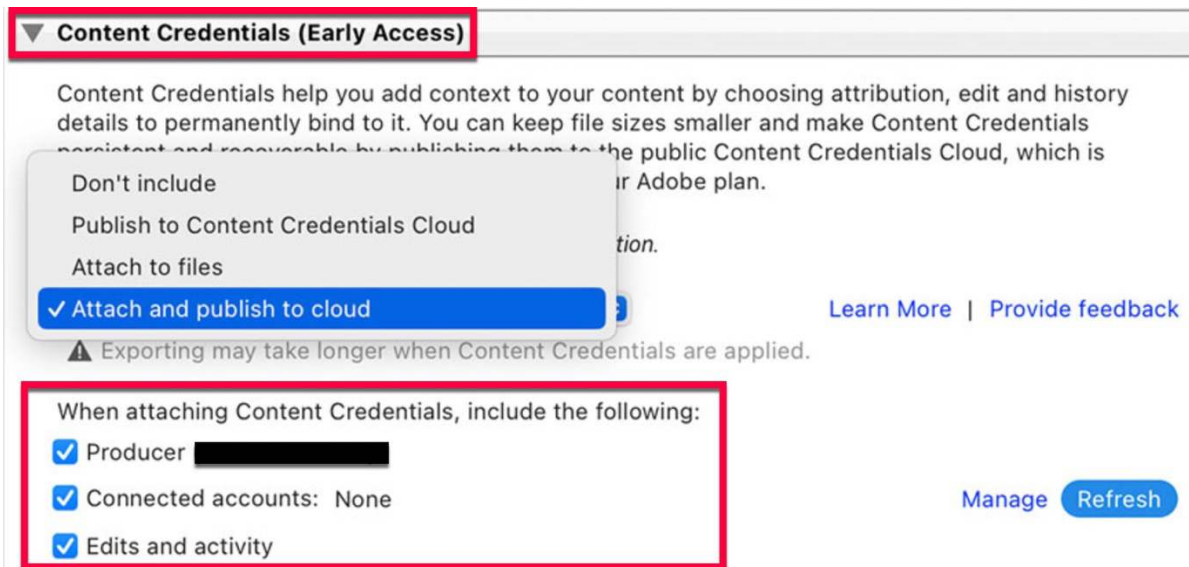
Content Credentials (Early Access)

Content Credentials help you add context to your content by choosing attribution, edit and history details to permanently bind to it. You can keep file sizes smaller and make Content Credentials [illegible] the public Content Credentials Cloud, which is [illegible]r Adobe plan.

Don't include
Publish to Content Credentials Cloud
Attach to files
✓ Attach and publish to cloud

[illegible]tion.

Learn More | Provide feedback

Exporting may take longer when Content Credentials are applied.

When attaching Content Credentials, include the following:
Producer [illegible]
Connected accounts: None
Edits and activity

Manage Refresh